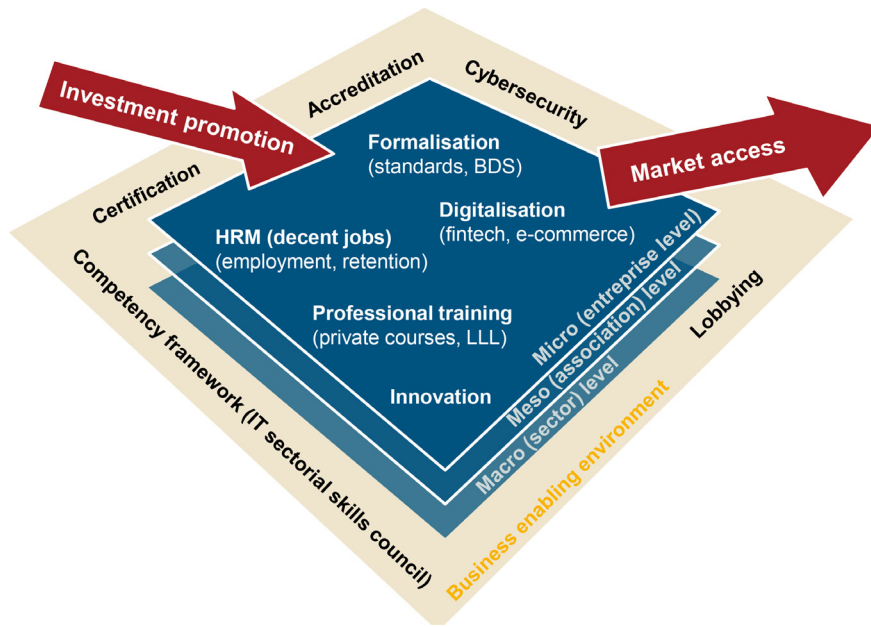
Investment promotion

Accreditation

Cybersecurity

Market access

Certification

Formalisation
(standards, BDS)

Digitalisation
(fintech, e-commerce)

HRM (decent jobs)
(employment, retention)

Professional training
(private courses, LLL)

Innovation

Micro (entreprise level)

Meso (association) level

Macro (sector) level

Lobbying

Competency framework (IT sectorial skills council)

Business enabling environment